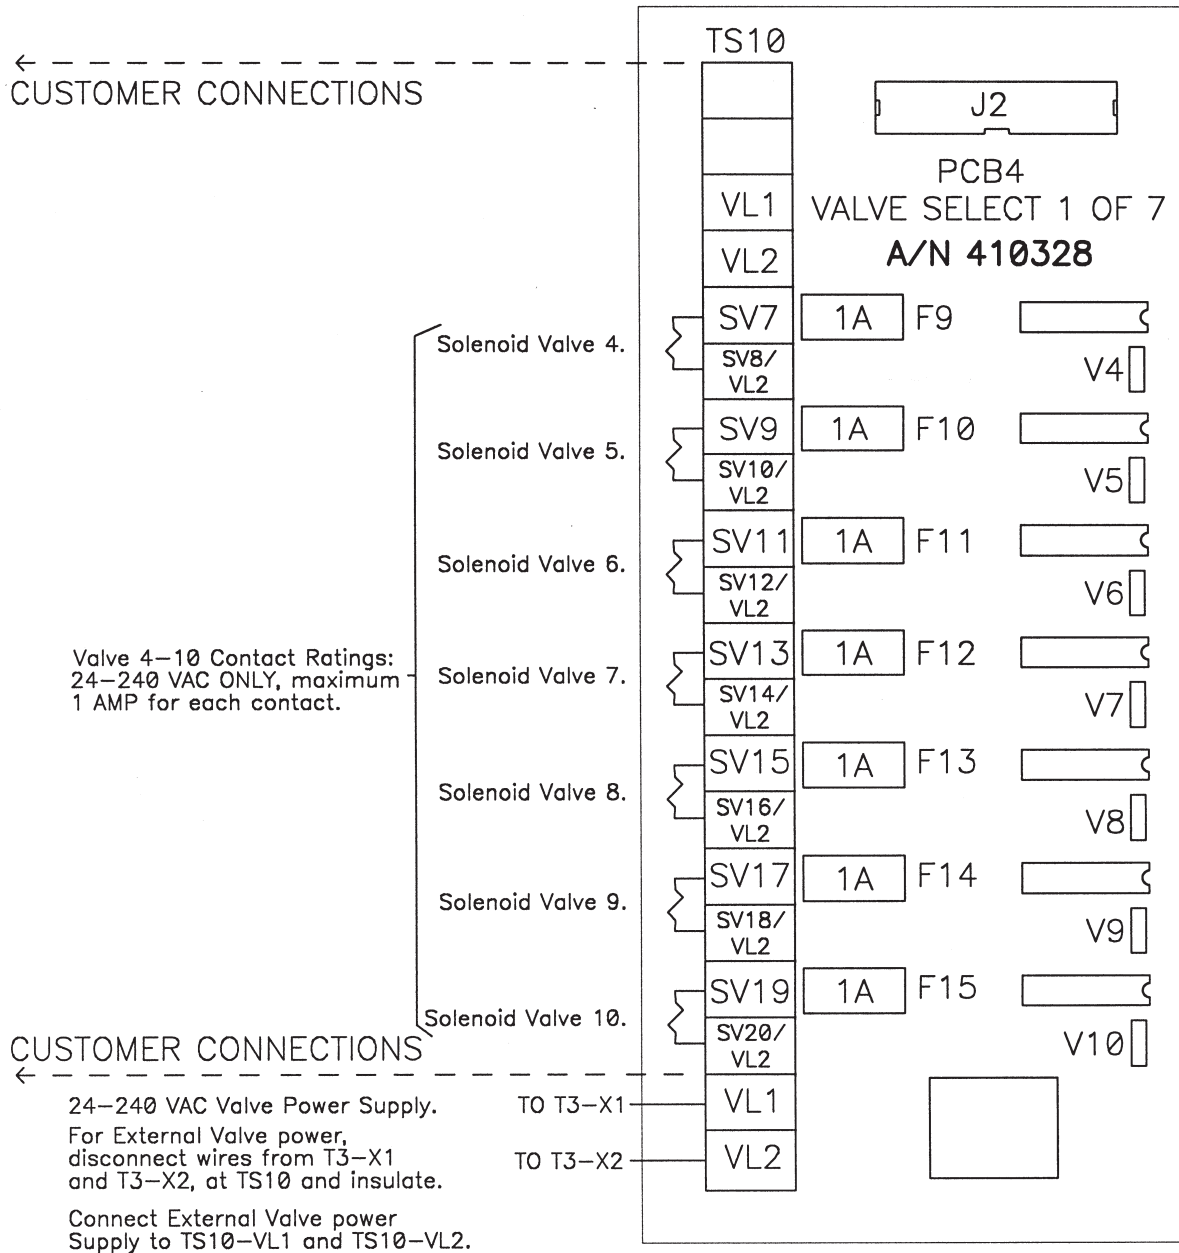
TS10

CUSTOMER CONNECTIONS

J2

PCB4
VALVE SELECT 1 OF 7
A/N 410328

VL1
VL2
SV7
1A F9
Solenoid Valve 4.
SV8/ VL2
V4
SV9
1A F10
Solenoid Valve 5.
SV10/ VL2
V5
SV11
1A F11
Solenoid Valve 6.
SV12/ VL2
V6
Valve 4–10 Contact Ratings: 24–240 VAC ONLY, maximum 1 AMP for each contact.
SV13
1A F12
Solenoid Valve 7.
SV14/ VL2
V7
SV15
1A F13
Solenoid Valve 8.
SV16/ VL2
V8
SV17
1A F14
Solenoid Valve 9.
SV18/ VL2
V9
SV19
1A F15
Solenoid Valve 10.
SV20/ VL2
V10

CUSTOMER CONNECTIONS

24–240 VAC Valve Power Supply.
TO T3–X1 VL1
For External Valve power, disconnect wires from T3–X1 and T3–X2, at TS10 and insulate.
TO T3–X2 VL2

Connect External Valve power Supply to TS10–VL1 and TS10–VL2.